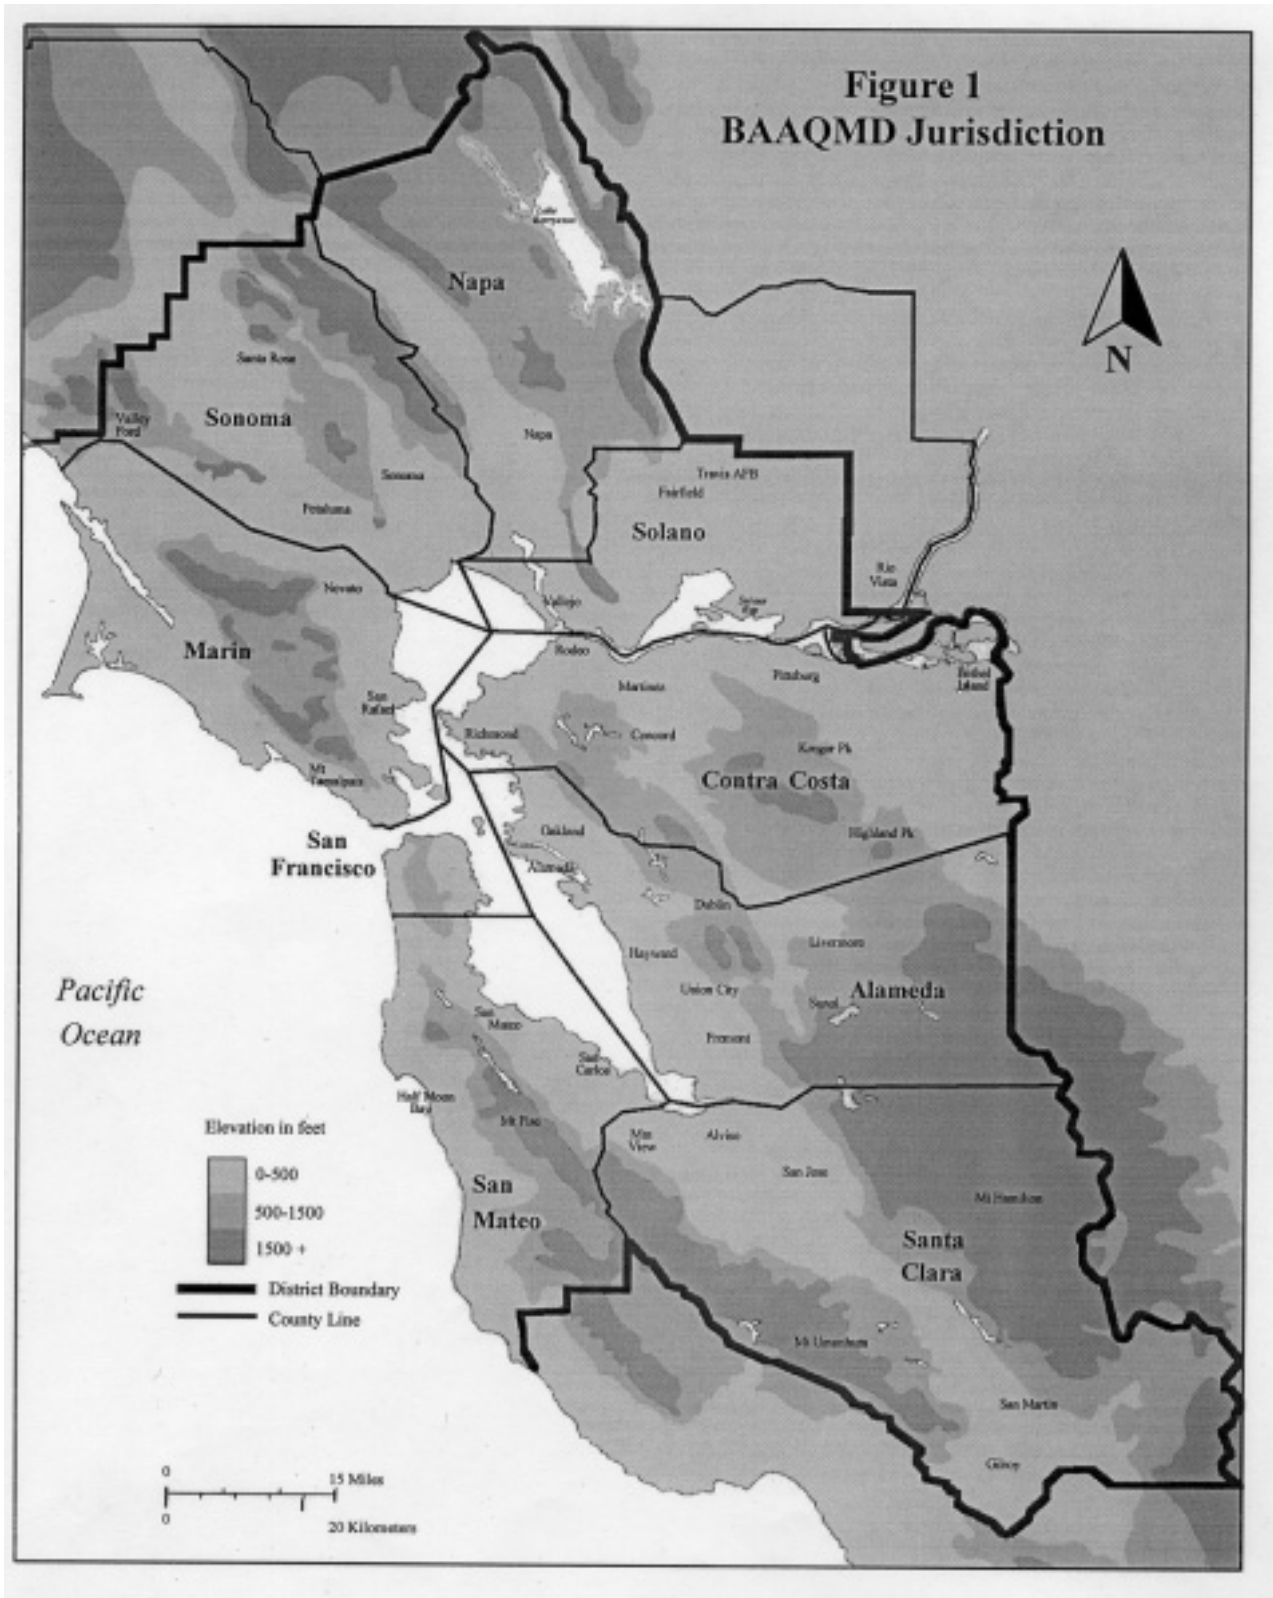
Figure 1
BAAQMD Jurisdiction

N

Lake Berryessa

Napa

Santa Rosa

Sonoma

Valley Ford

Napa

Sonoma

Petaluma

Travis AFB
Fairfield

Solano

Rio Vista

Novato

Vallejo

Suisun Bay

Marin

Rodeo

Pittsburg

Bethel Island

Martinez

San Rafael

Richmond

Concord

Kregor Pk

Mt Tamalpais

Contra Costa

San Francisco

Oakland

Highland Pk

Alameda

Dublin

Livermore

Hayward

Pacific Ocean

Union City

Sunol

Alameda

San Mateo

Fremont

San Carlos

Half Moon Bay

Mt Pico

Mtn View

Alviso

Elevation in feet

0-500

500-1500

1500 +

San Jose

San Mateo

Mt Hamilton

Santa Clara

District Boundary

County Line

Mt Umunhum

San Martin

Gilroy

0

15 Miles

0

20 Kilometers